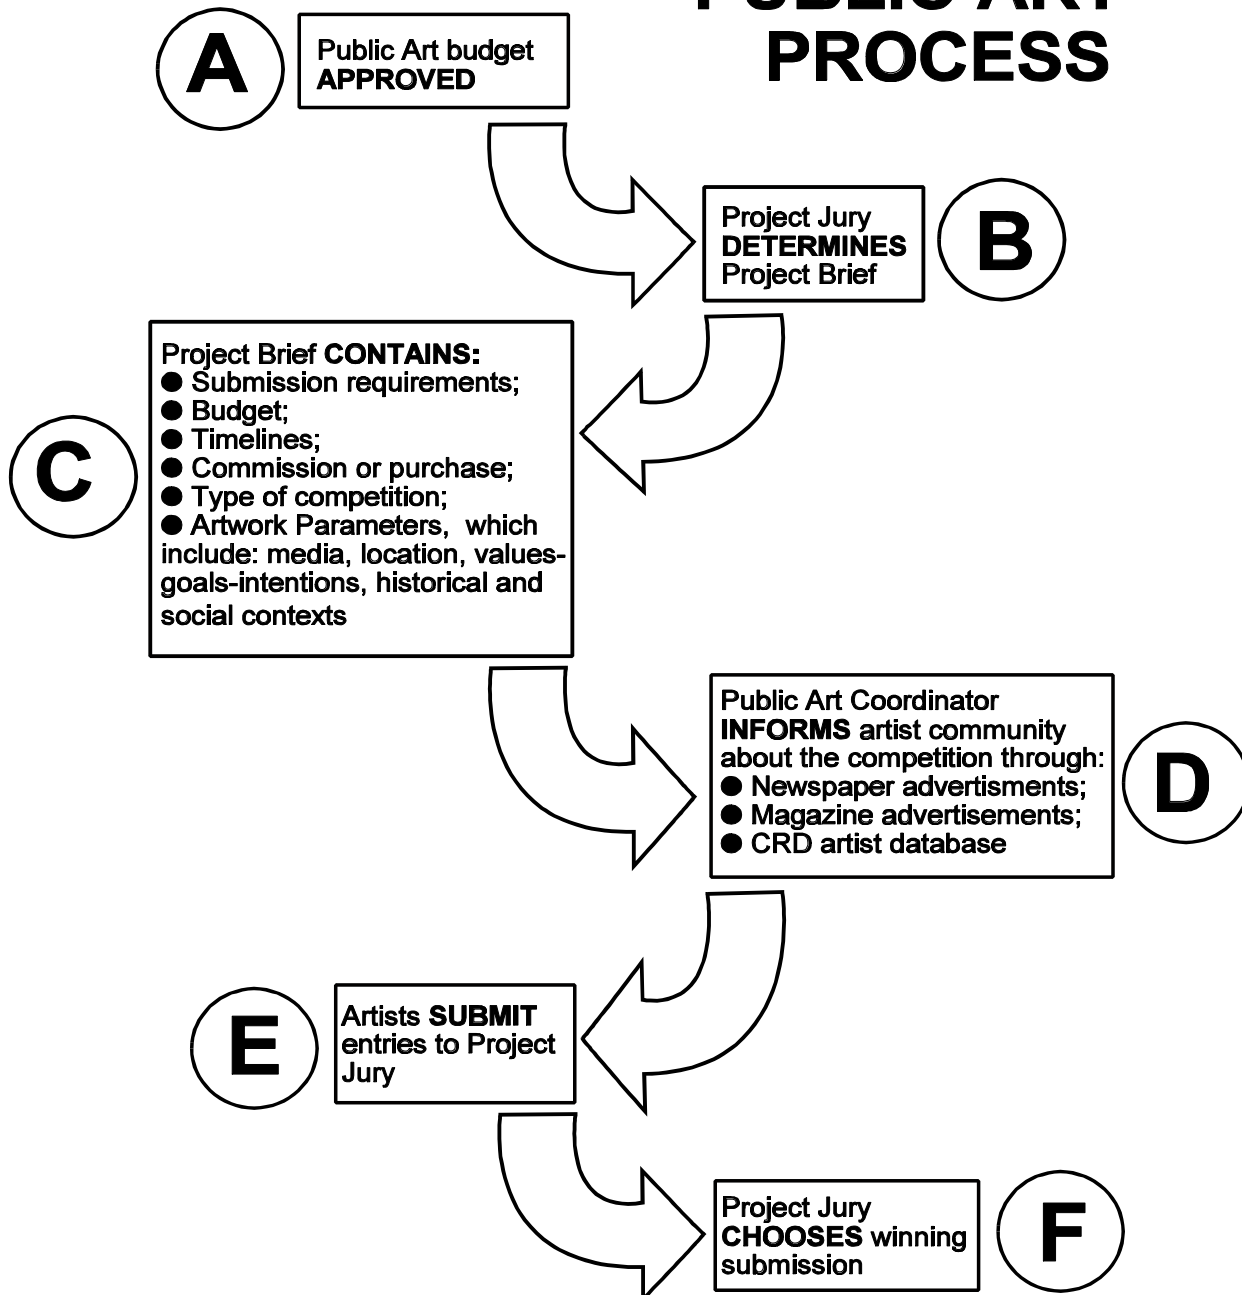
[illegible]
PROCESS

A

Public Art budget APPROVED

Project Jury DETERMINES Project Brief

B

Project Brief CONTAINS:
● Submission requirements;
● Budget;
● Timelines;
● Commission or purchase;
● Type of competition;
● Artwork Parameters, which include: media, location, values-goals-intentions, historical and social contexts

C

Public Art Coordinator INFORMS artist community about the competition through:
● Newspaper advertisments;
● Magazine advertisements;
● CRD artist database

D

E

Artists SUBMIT entries to Project Jury

Project Jury CHOOSES winning submission

F